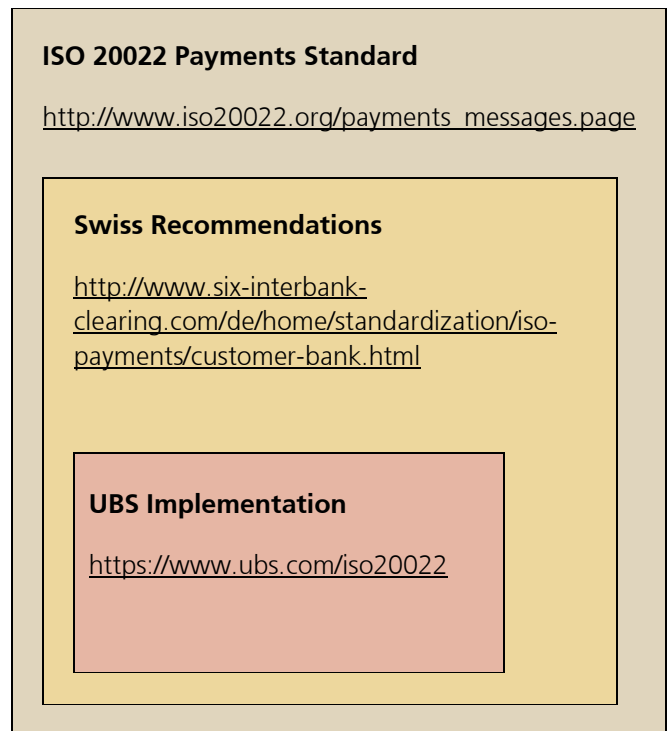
**ISO 20022 Payments Standard**

http://www.iso20022.org/payments_messages.page

**Swiss Recommendations**

http://www.six-interbank-clearing.com/de/home/standardization/iso-payments/customer-bank.html

**UBS Implementation**

https://www.ubs.com/iso20022